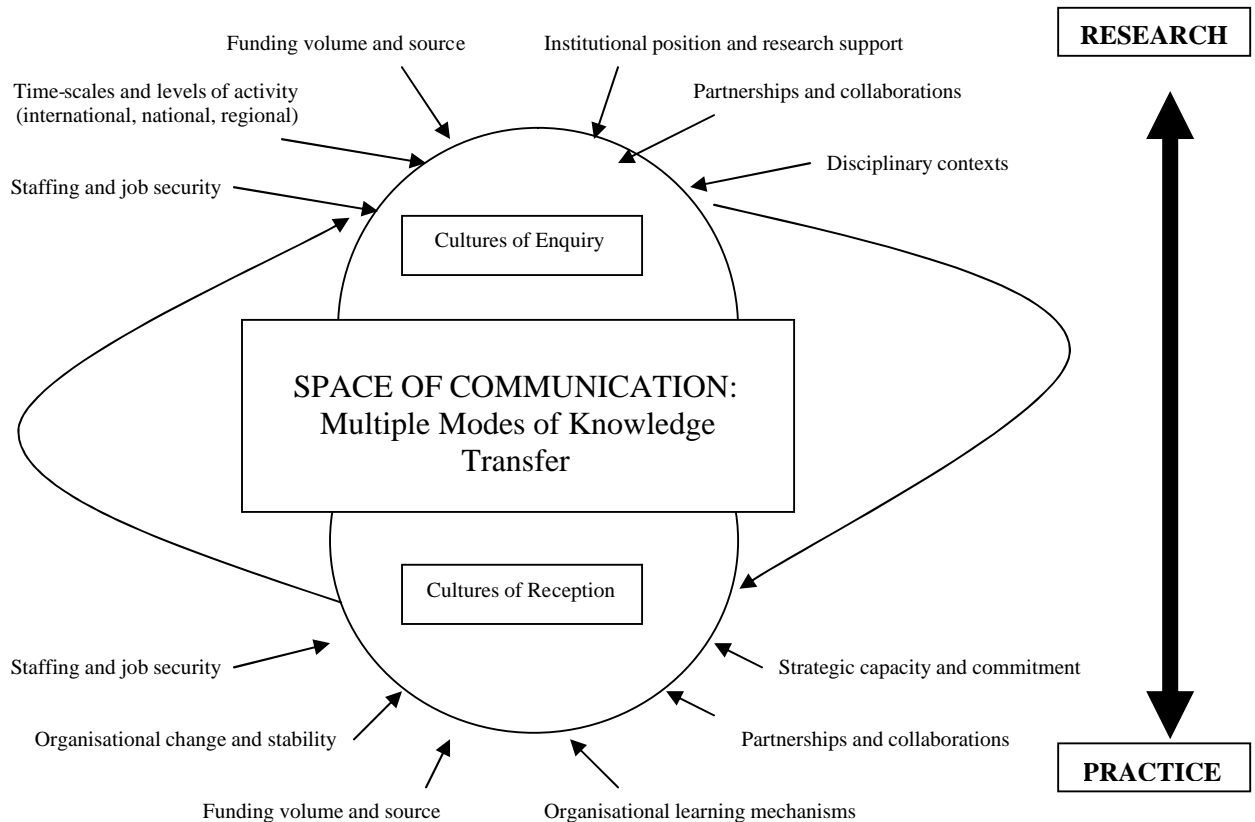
Funding volume and source

Institutional position and research support

RESEARCH

Time-scales and levels of activity (international, national, regional)

Partnerships and collaborations

Disciplinary contexts

Staffing and job security

Cultures of Enquiry

SPACE OF COMMUNICATION: Multiple Modes of Knowledge Transfer

Cultures of Reception

Staffing and job security

Strategic capacity and commitment

Organisational change and stability

Partnerships and collaborations

PRACTICE

Funding volume and source

Organisational learning mechanisms